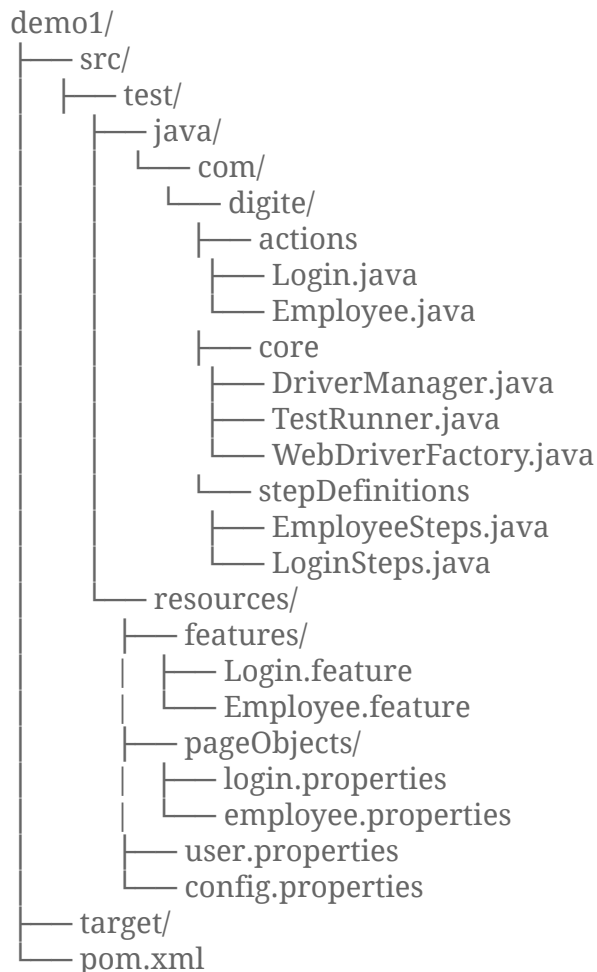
demo1/
├── src/
│ ├── test/
│ │ ├── java/
│ │ │ └── com/
│ │ │ └── digite/
│ │ │ ├── actions
│ │ │ │ ├── Login.java
│ │ │ │ └── Employee.java
│ │ │ ├── core
│ │ │ │ ├── DriverManager.java
│ │ │ │ ├── TestRunner.java
│ │ │ │ └── WebDriverFactory.java
│ │ │ └── stepDefinitions
│ │ │ ├── EmployeeSteps.java
│ │ │ └── LoginSteps.java
│ │ └── resources/
│ │ ├── features/
│ │ │ ├── Login.feature
│ │ │ └── Employee.feature
│ │ ├── pageObjects/
│ │ │ ├── login.properties
│ │ │ └── employee.properties
│ │ ├── user.properties
│ │ └── config.properties
├── target/
└── pom.xml